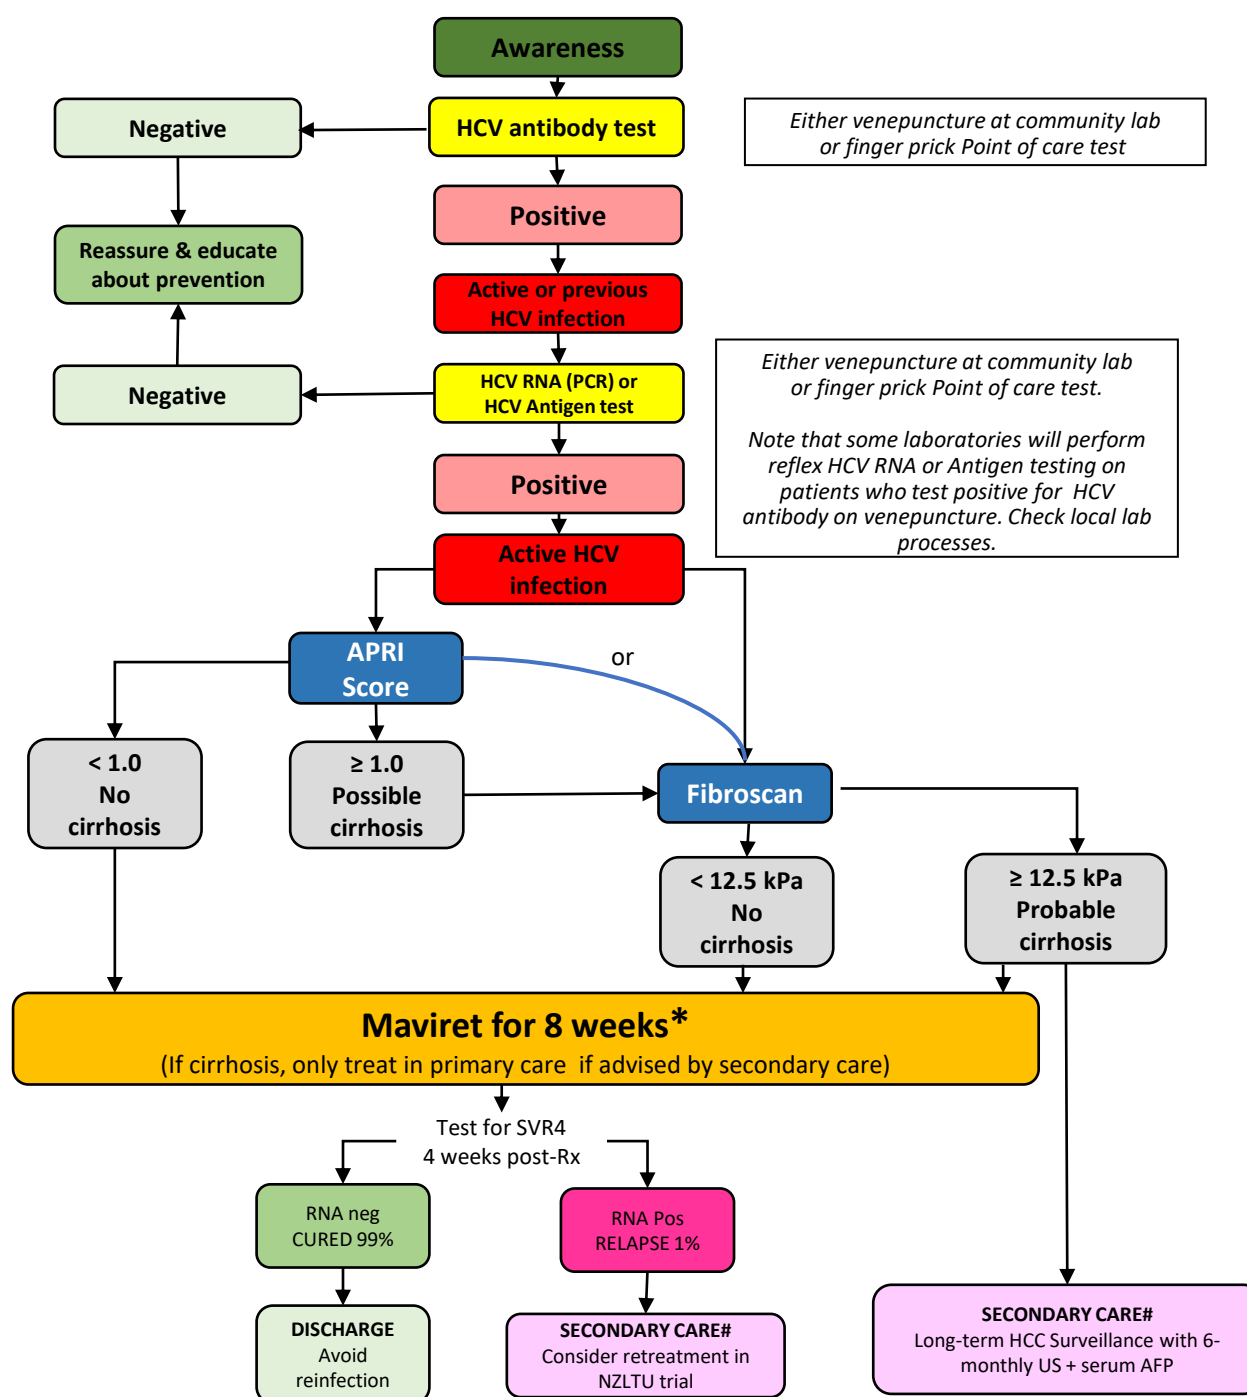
Awareness

Negative

HCV antibody test

Either venepuncture at community lab or finger prick Point of care test

Reassure & educate about prevention

Positive

Active or previous HCV infection

Either venepuncture at community lab or finger prick Point of care test.

Note that some laboratories will perform reflex HCV RNA or Antigen testing on patients who test positive for HCV antibody on venepuncture. Check local lab processes.

Negative

HCV RNA (PCR) or HCV Antigen test

Positive

Active HCV infection

APRI Score

or

< 1.0
No cirrhosis

≥ 1.0
Possible cirrhosis

Fibroscan

< 12.5 kPa
No cirrhosis

≥ 12.5 kPa
Probable cirrhosis

Maviret for 8 weeks*
(If cirrhosis, only treat in primary care if advised by secondary care)

Test for SVR4
4 weeks post-Rx

RNA neg
CURED 99%

RNA Pos
RELAPSE 1%

DISCHARGE
Avoid reinfection

SECONDARY CARE#
Consider retreatment in NZLTU trial

SECONDARY CARE#
Long-term HCC Surveillance with 6-monthly US + serum AFP